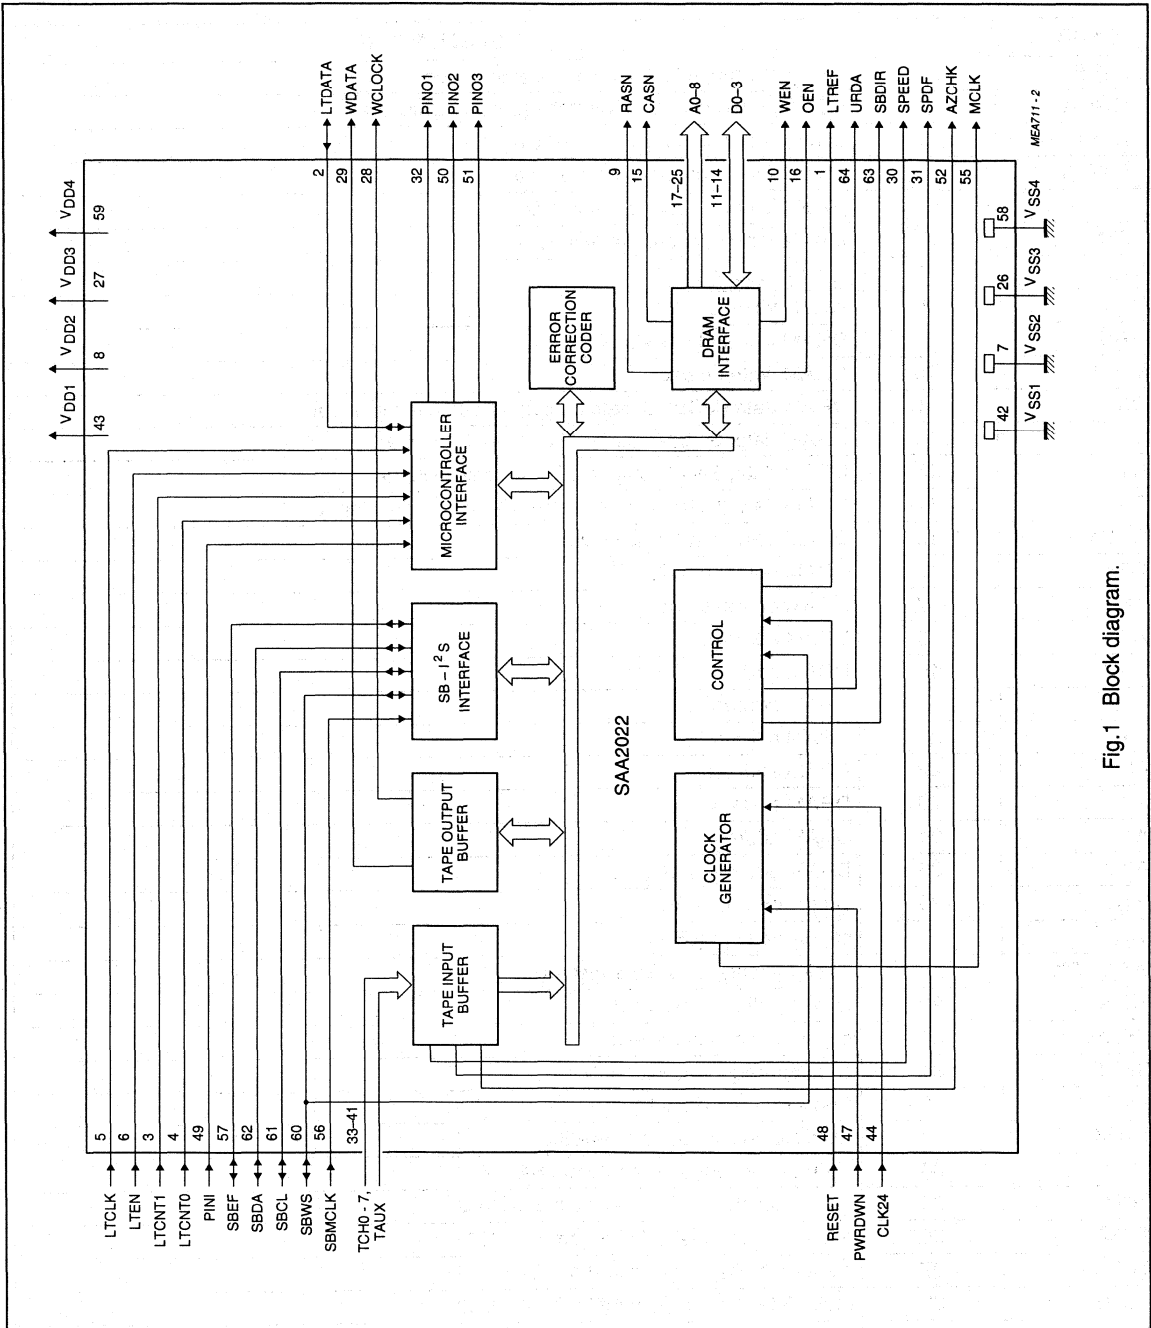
LTDATA
WDATA
WCLOCK
PINO1
PINO2
PINO3
RASN
CASN
A0–8
D0–3
WEN
OEN
LTREF
URDA
SBDIR
SPEED
SPDF
AZCHK
MCLK
MEA711 - 2

2
29
28
32
50
51
9
15
17–25
11–14
10
16
1
64
63
30
31
52
55

$V_{DD1}$
43
$V_{DD2}$
8
$V_{DD3}$
27
$V_{DD4}$
59

ERROR CORRECTION CODER

DRAM INTERFACE

MICROCONTROLLER INTERFACE

SB - $I^2S$ INTERFACE

TAPE OUTPUT BUFFER

TAPE INPUT BUFFER

CONTROL

CLOCK GENERATOR

SAA2022

42
$V_{SS1}$
7
$V_{SS2}$
26
$V_{SS3}$
58
$V_{SS4}$

LTCLK 5
LTEN 6
LTCNT1 3
LTCNT0 4
PINI 49
SBEF 57
SBDA 62
SBCL 61
SBWS 60
SBMCLK 56
TCH0 - 7, TAUX 33–41

RESET 48
PWRDWN 47
CLK24 44

Fig.1 Block diagram.